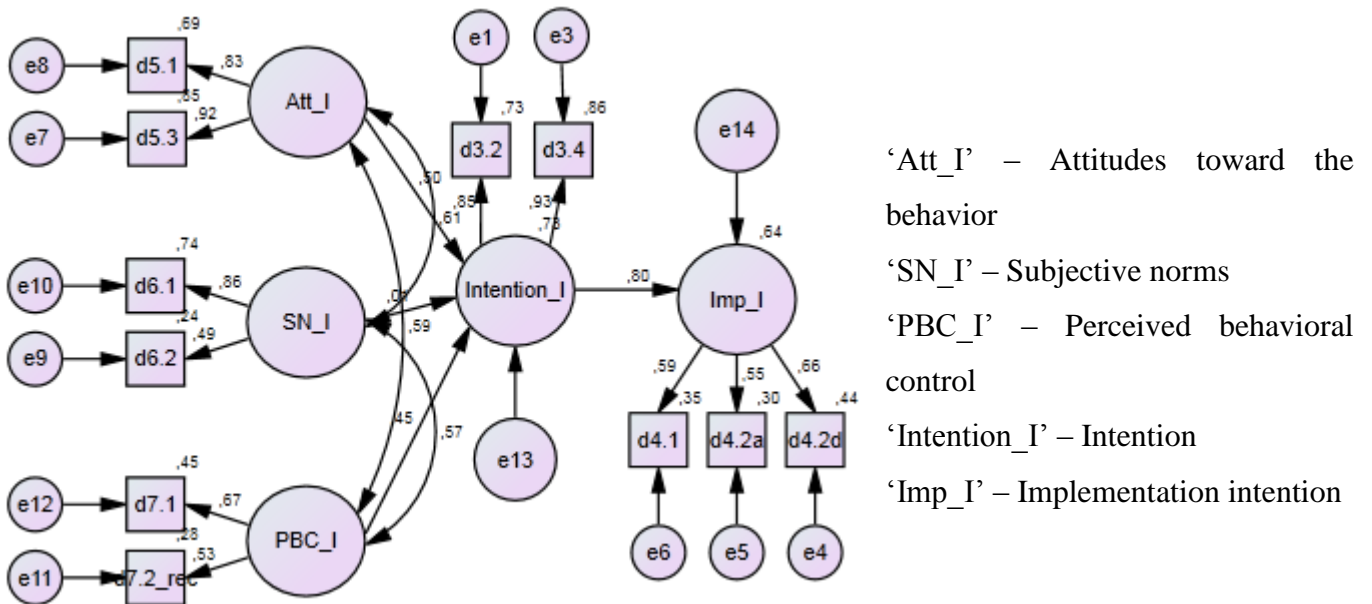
,69
e8
d5.1
,83
Att_I
,85
e7
d5.3
,92
e1
e3
,73
,86
d3.2
d3.4
e14
,50
,85
,93
,61
,78
,64
,74
e10
d6.1
,86
SN_I
,0?
Intention_I
,80
Imp_I
,24
e9
d6.2
,49
,59
,59
,55
,66
,35
,30
,44
d4.1
d4.2a
d4.2d
45
,57
e13
,45
e12
d7.1
,67
PBC_I
,28
e11
d7.2_rec
,53
e6
e5
e4

'Att_I' – Attitudes toward the behavior
'SN_I' – Subjective norms
'PBC_I' – Perceived behavioral control
'Intention_I' – Intention
'Imp_I' – Implementation intention